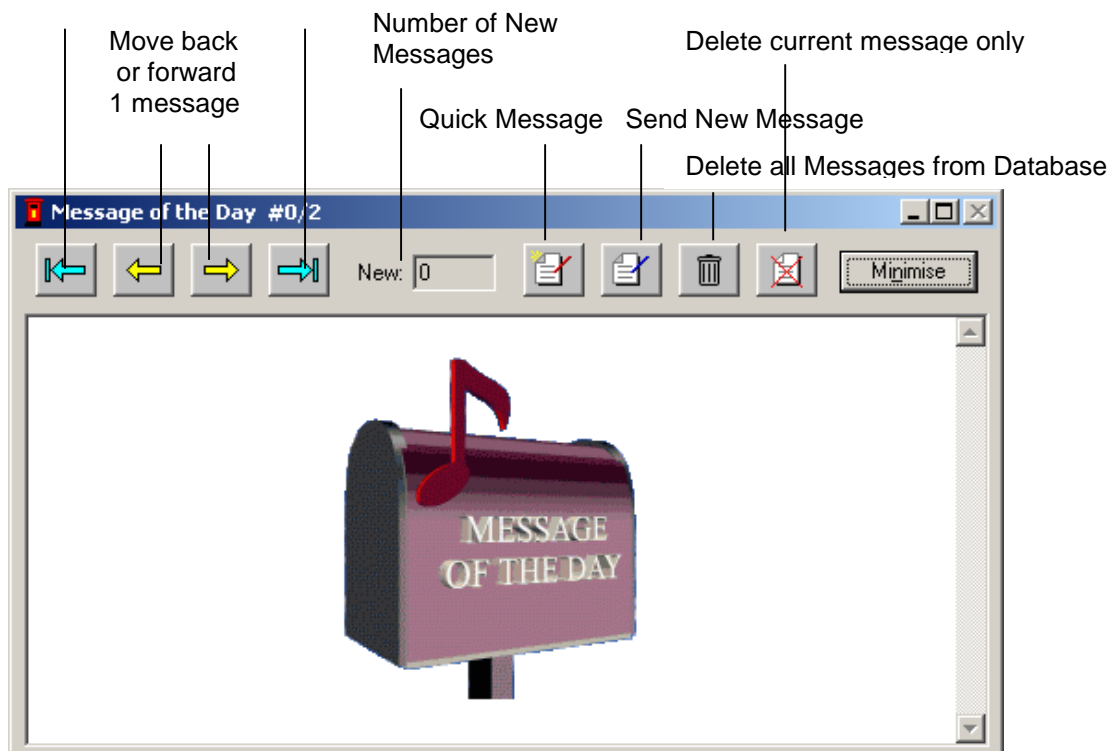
Move back or forward 1 message

Number of New Messages

Delete current message only

Quick Message

Send New Message

Delete all Messages from Database

Message of the Day #0/2

New: 0

Minimise

MESSAGE OF THE DAY